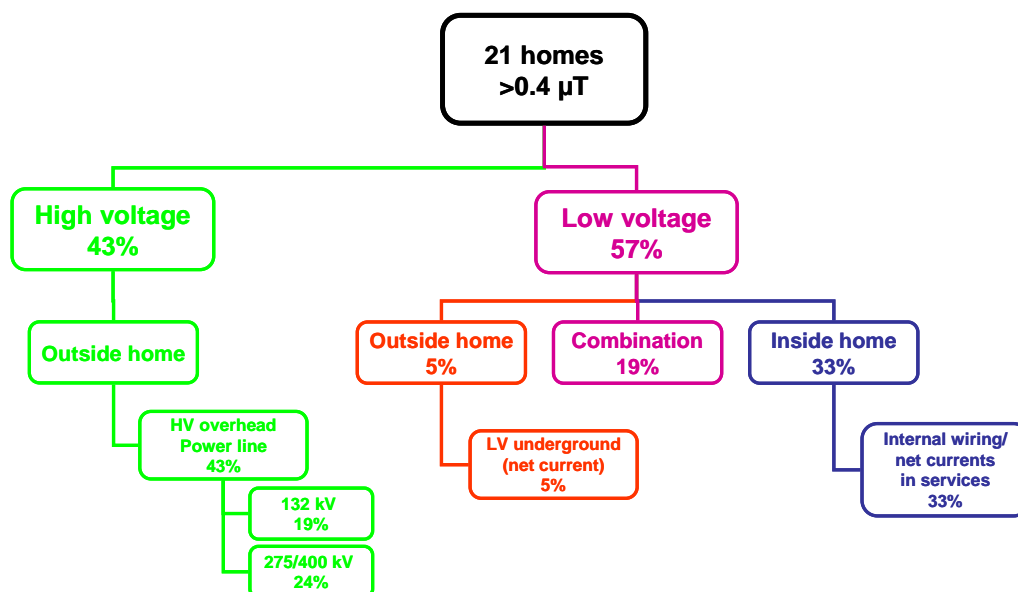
21 homes
>0.4 μT

High voltage
43%

Outside home

HV overhead
Power line
43%

132 kV
19%

275/400 kV
24%

Low voltage
57%

Outside home
5%

LV underground
(net current)
5%

Combination
19%

Inside home
33%

Internal wiring/
net currents
in services
33%